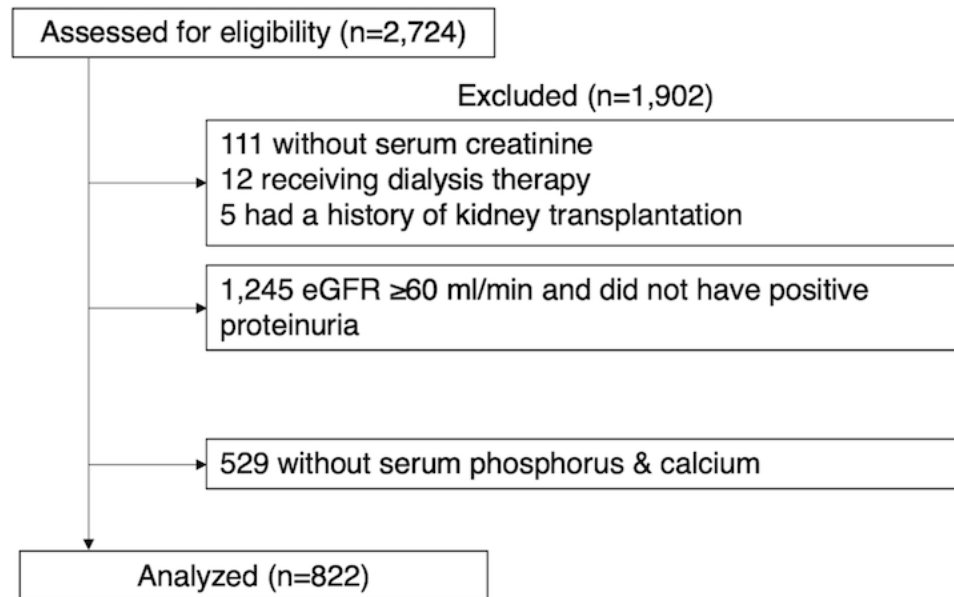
Assessed for eligibility (n=2,724)

Excluded (n=1,902)

111 without serum creatinine
12 receiving dialysis therapy
5 had a history of kidney transplantation

1,245 eGFR ≥60 ml/min and did not have positive proteinuria

529 without serum phosphorus & calcium

Analyzed (n=822)